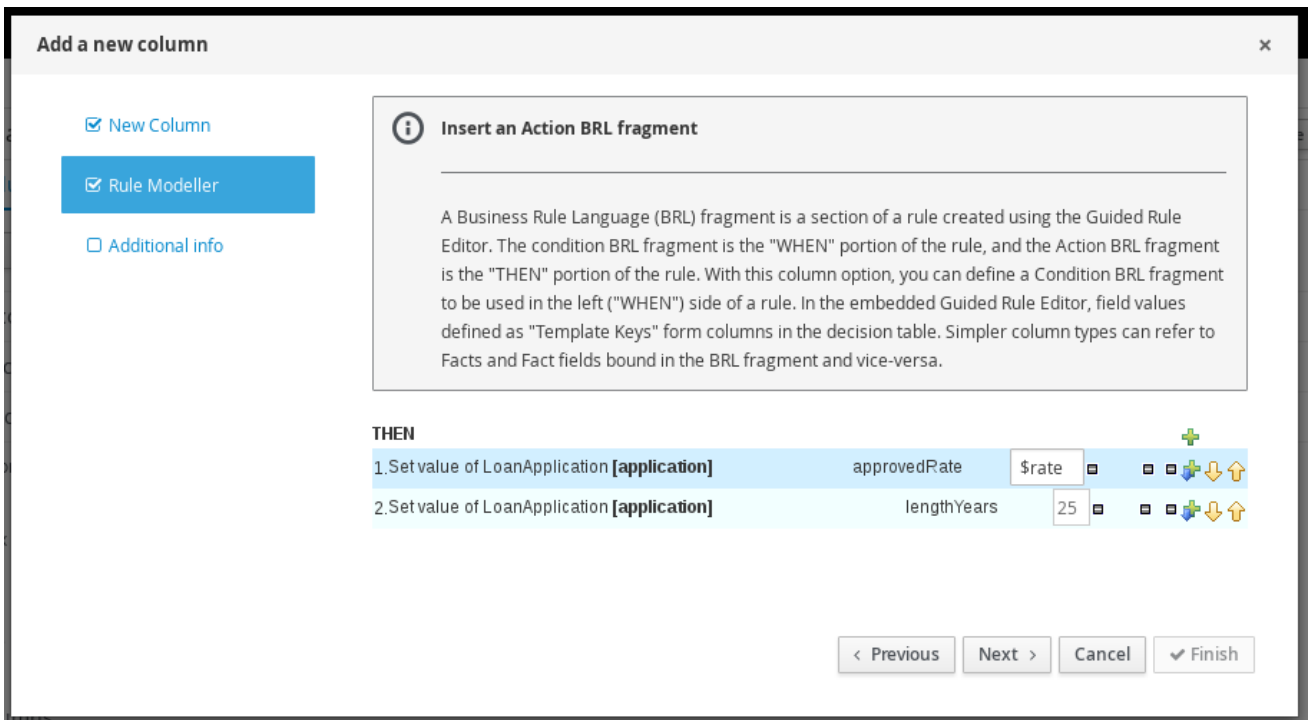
Add a new column

×

New Column

Rule Modeller

Additional info

Insert an Action BRL fragment

A Business Rule Language (BRL) fragment is a section of a rule created using the Guided Rule Editor. The condition BRL fragment is the "WHEN" portion of the rule, and the Action BRL fragment is the "THEN" portion of the rule. With this column option, you can define a Condition BRL fragment to be used in the left ("WHEN") side of a rule. In the embedded Guided Rule Editor, field values defined as "Template Keys" form columns in the decision table. Simpler column types can refer to Facts and Fact fields bound in the BRL fragment and vice-versa.

THEN

1. Set value of LoanApplication **[application]** approvedRate $rate

2. Set value of LoanApplication **[application]** lengthYears 25

‹ Previous | Next › | Cancel | ✔ Finish